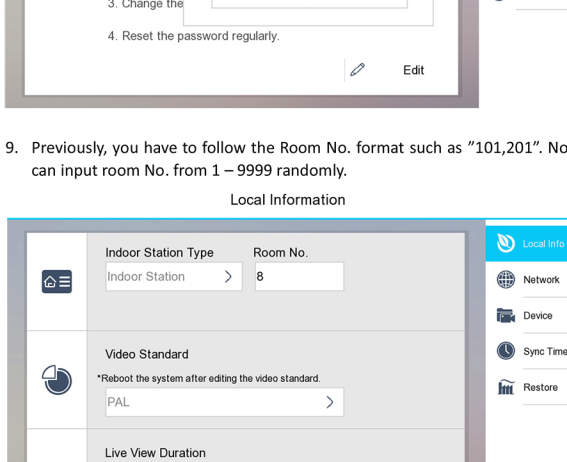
3. Change the

4. Reset the password regularly.

Edit

9. Previously, you have to follow the Room No. format such as "101,201". No can input room No. from 1 – 9999 randomly.

Local Information

Indoor Station Type

Indoor Station

Room No.

8

Video Standard

*Reboot the system after editing the video standard.

PAL

Live View Duration

Local Info

Network

Device

Sync Time

Restore